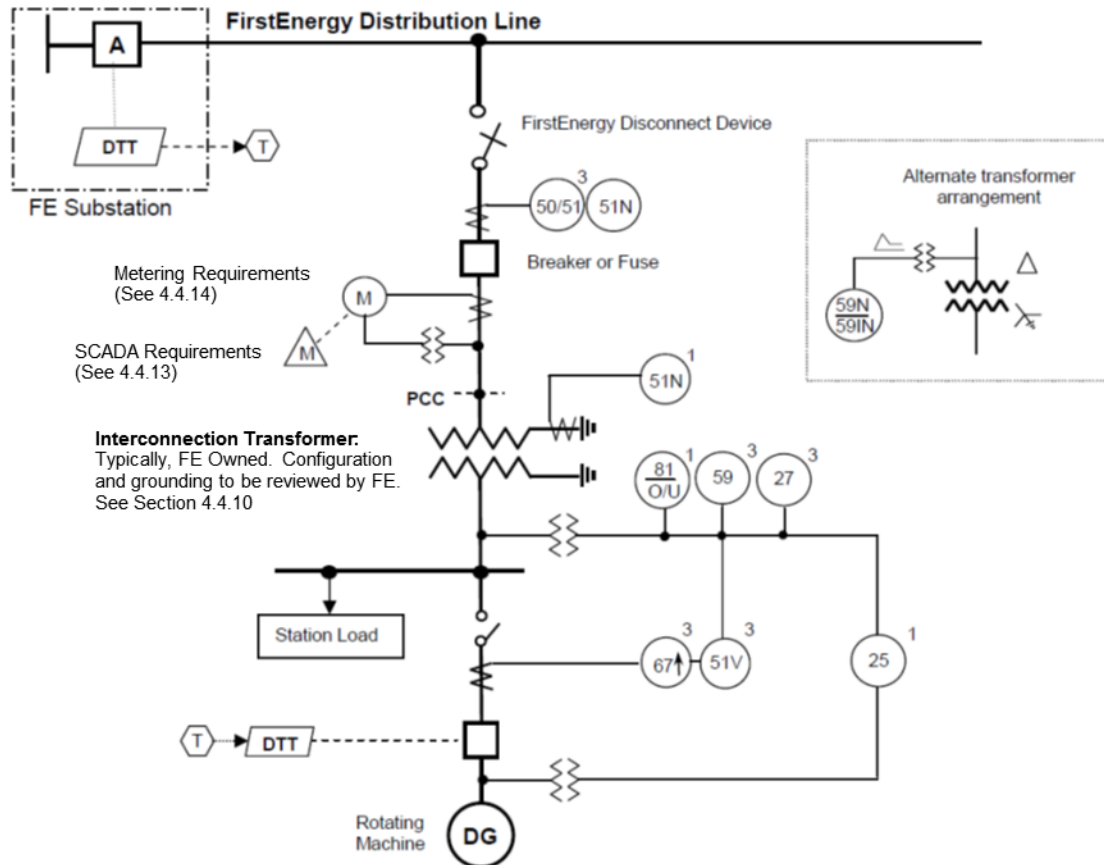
FirstEnergy Distribution Line

A

DTT

T

FE Substation

FirstEnergy Disconnect Device

3

50/51

51N

Breaker or Fuse

Alternate transformer arrangement

$\frac{59N}{59IN}$

Metering Requirements (See 4.4.14)

M

M

SCADA Requirements (See 4.4.13)

PCC

1

51N

Interconnection Transformer: Typically, FE Owned. Configuration and grounding to be reviewed by FE. See Section 4.4.10

1

$\frac{81}{O/U}$

3

59

3

27

Station Load

3

67

3

51V

1

25

T

DTT

Rotating Machine

DG